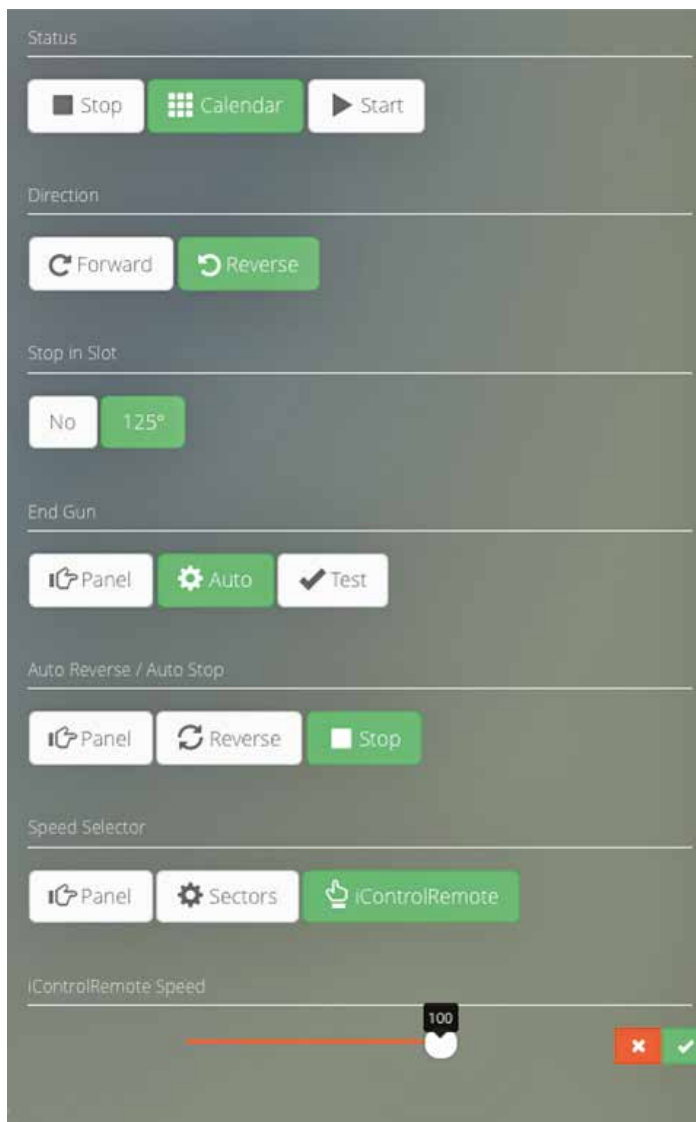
Status

Stop Calendar Start

Direction

Forward Reverse

Stop in Slot

No 125°

End Gun

Panel Auto Test

Auto Reverse / Auto Stop

Panel Reverse Stop

Speed Selector

Panel Sectors iControlRemote

iControlRemote Speed

100